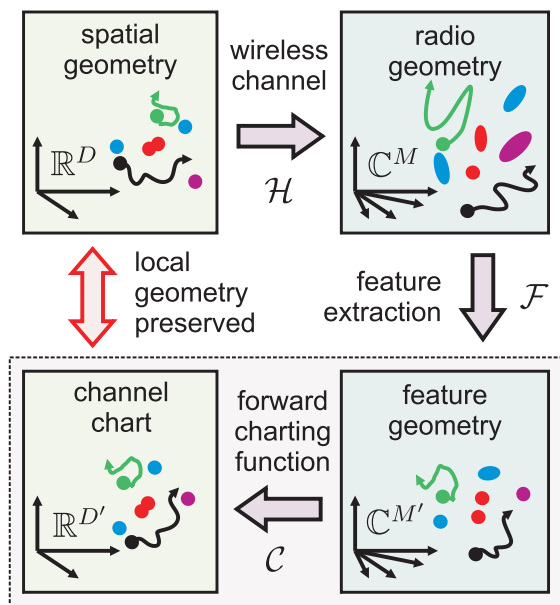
spatial geometry

$\mathbb{R}^D$

wireless channel

$\mathcal{H}$

radio geometry

$\mathbb{C}^M$

local geometry preserved

feature extraction

$\mathcal{F}$

channel chart

$\mathbb{R}^{D'}$

forward charting function

$\mathcal{C}$

feature geometry

$\mathbb{C}^{M'}$